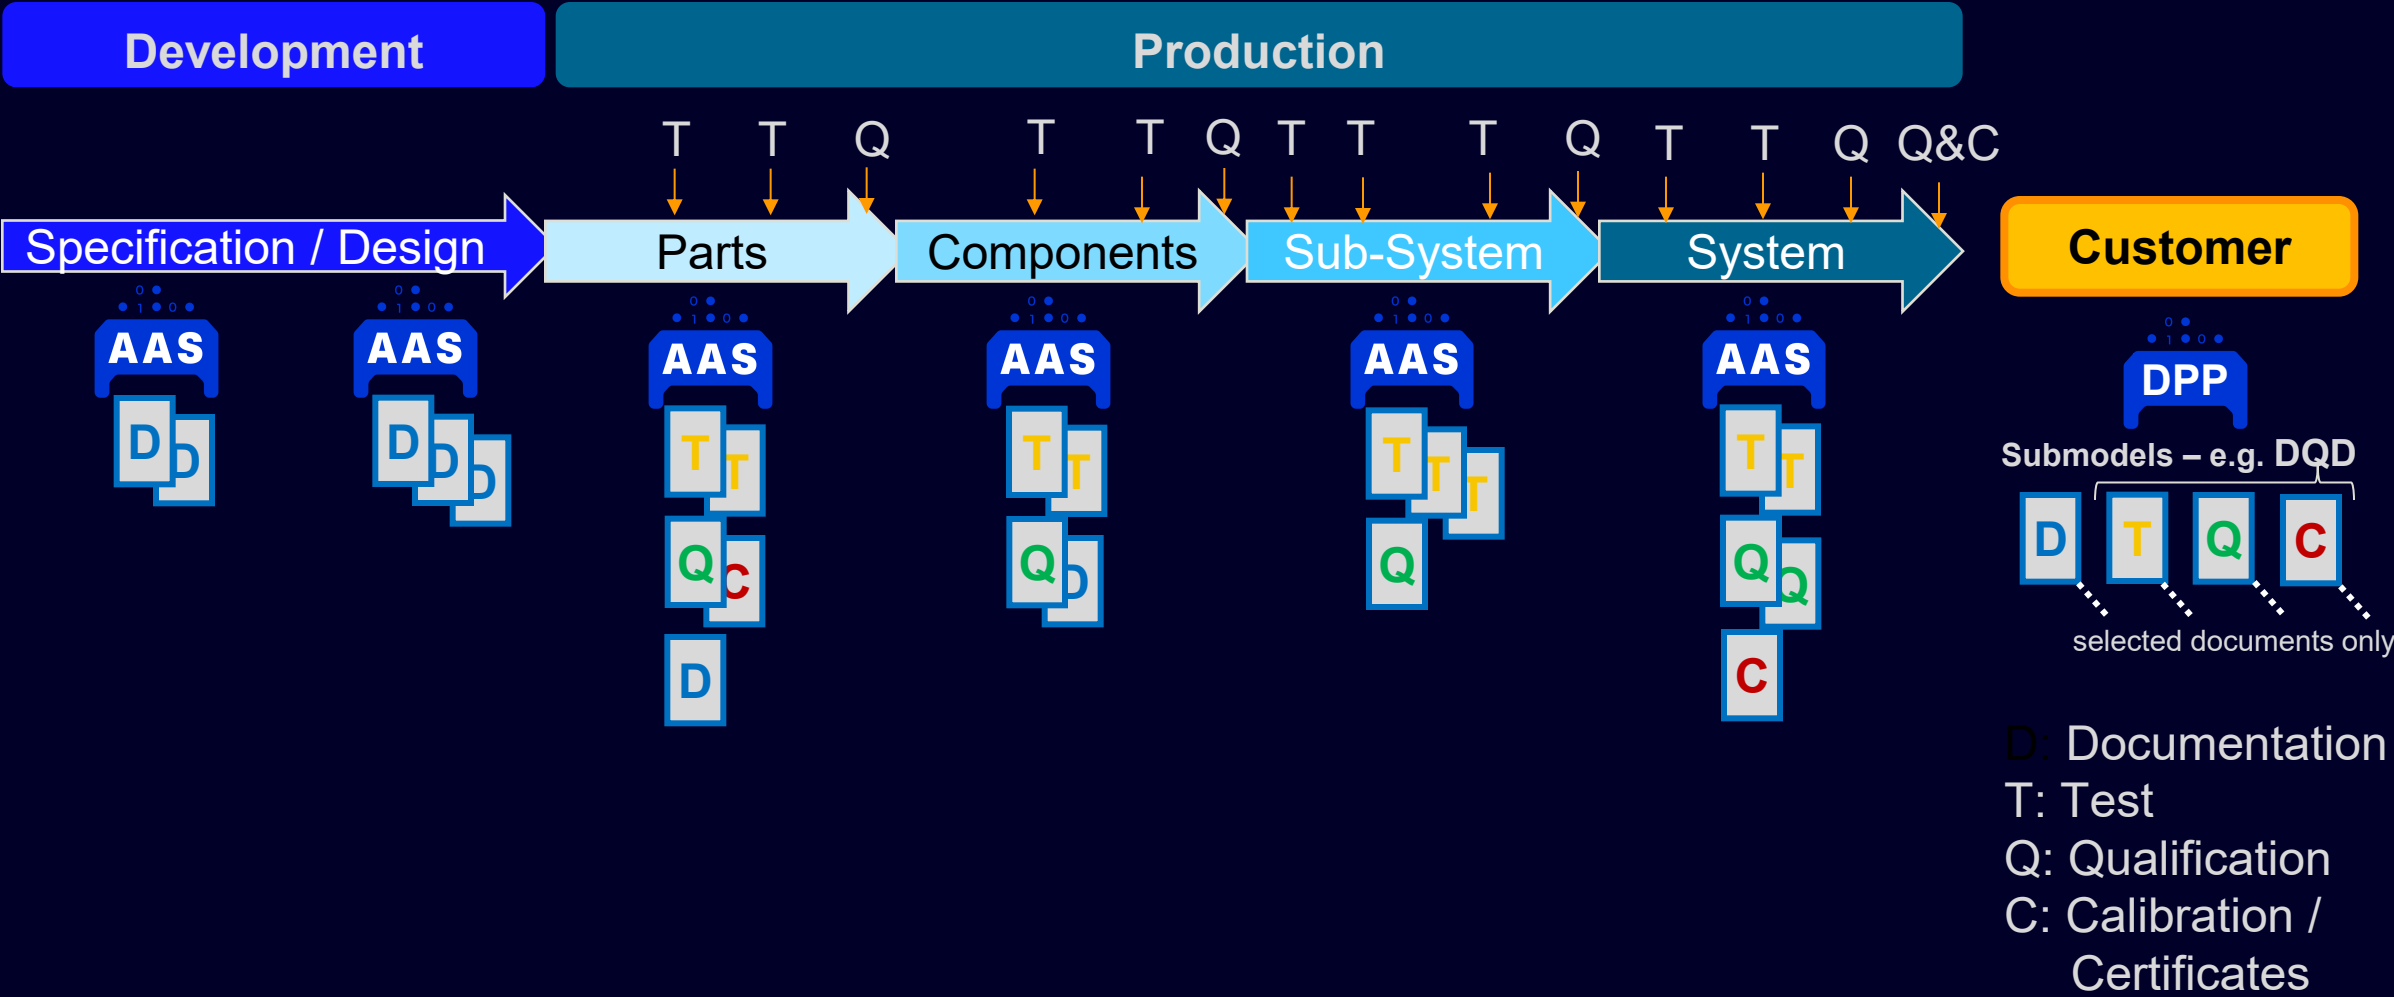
Development

Production

T T Q T T Q T T T Q T T Q Q&C

Specification / Design

Parts

Components

Sub-System

System

Customer

AAS
D D

AAS
D D D

AAS
T T
Q C
D

AAS
T T
Q D

AAS
T T T
Q

AAS
T T
Q Q
C

DPP

Submodels – e.g. DQD

D T Q C

selected documents only

D: Documentation
T: Test
Q: Qualification
C: Calibration / Certificates